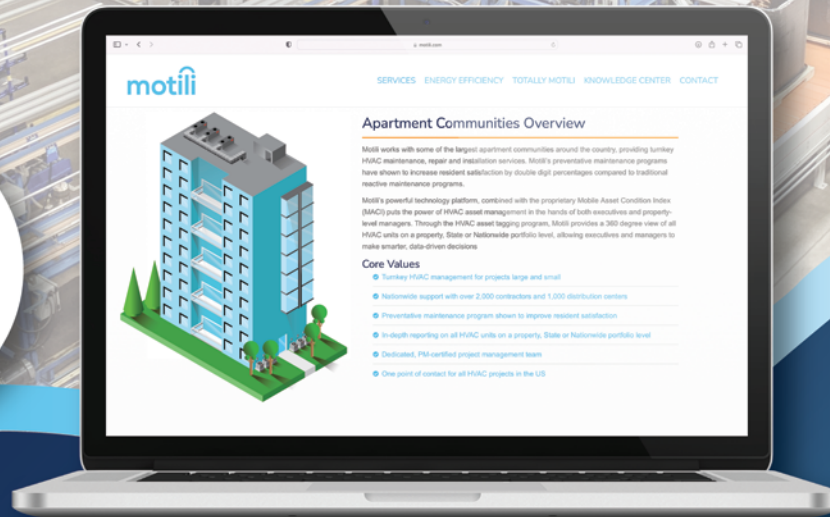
motili.com

motili

SERVICES ENERGY EFFICIENCY TOTALLY MOTILI KNOWLEDGE CENTER CONTACT

Apartment Communities Overview

Motili works with some of the largest apartment communities around the country, providing turnkey HVAC maintenance, repair and installation services. Motili's preventative maintenance programs have shown to increase resident satisfaction by double digit percentages compared to traditional reactive maintenance programs.

Motili's powerful technology platform, combined with the proprietary Mobile Asset Condition Index (MACI) puts the power of HVAC asset management in the hands of both executives and property-level managers. Through the HVAC asset tagging program, Motili provides a 360 degree view of all HVAC units on a property, State or Nationwide portfolio level, allowing executives and managers to make smarter, data-driven decisions

Core Values

Turnkey HVAC management for projects large and small

Nationwide support with over 2,000 contractors and 1,000 distribution centers

Preventative maintenance program shown to improve resident satisfaction

In-depth reporting on all HVAC units on a property, State or Nationwide portfolio level

Dedicated, PM-certified project management team

One point of contact for all HVAC projects in the US